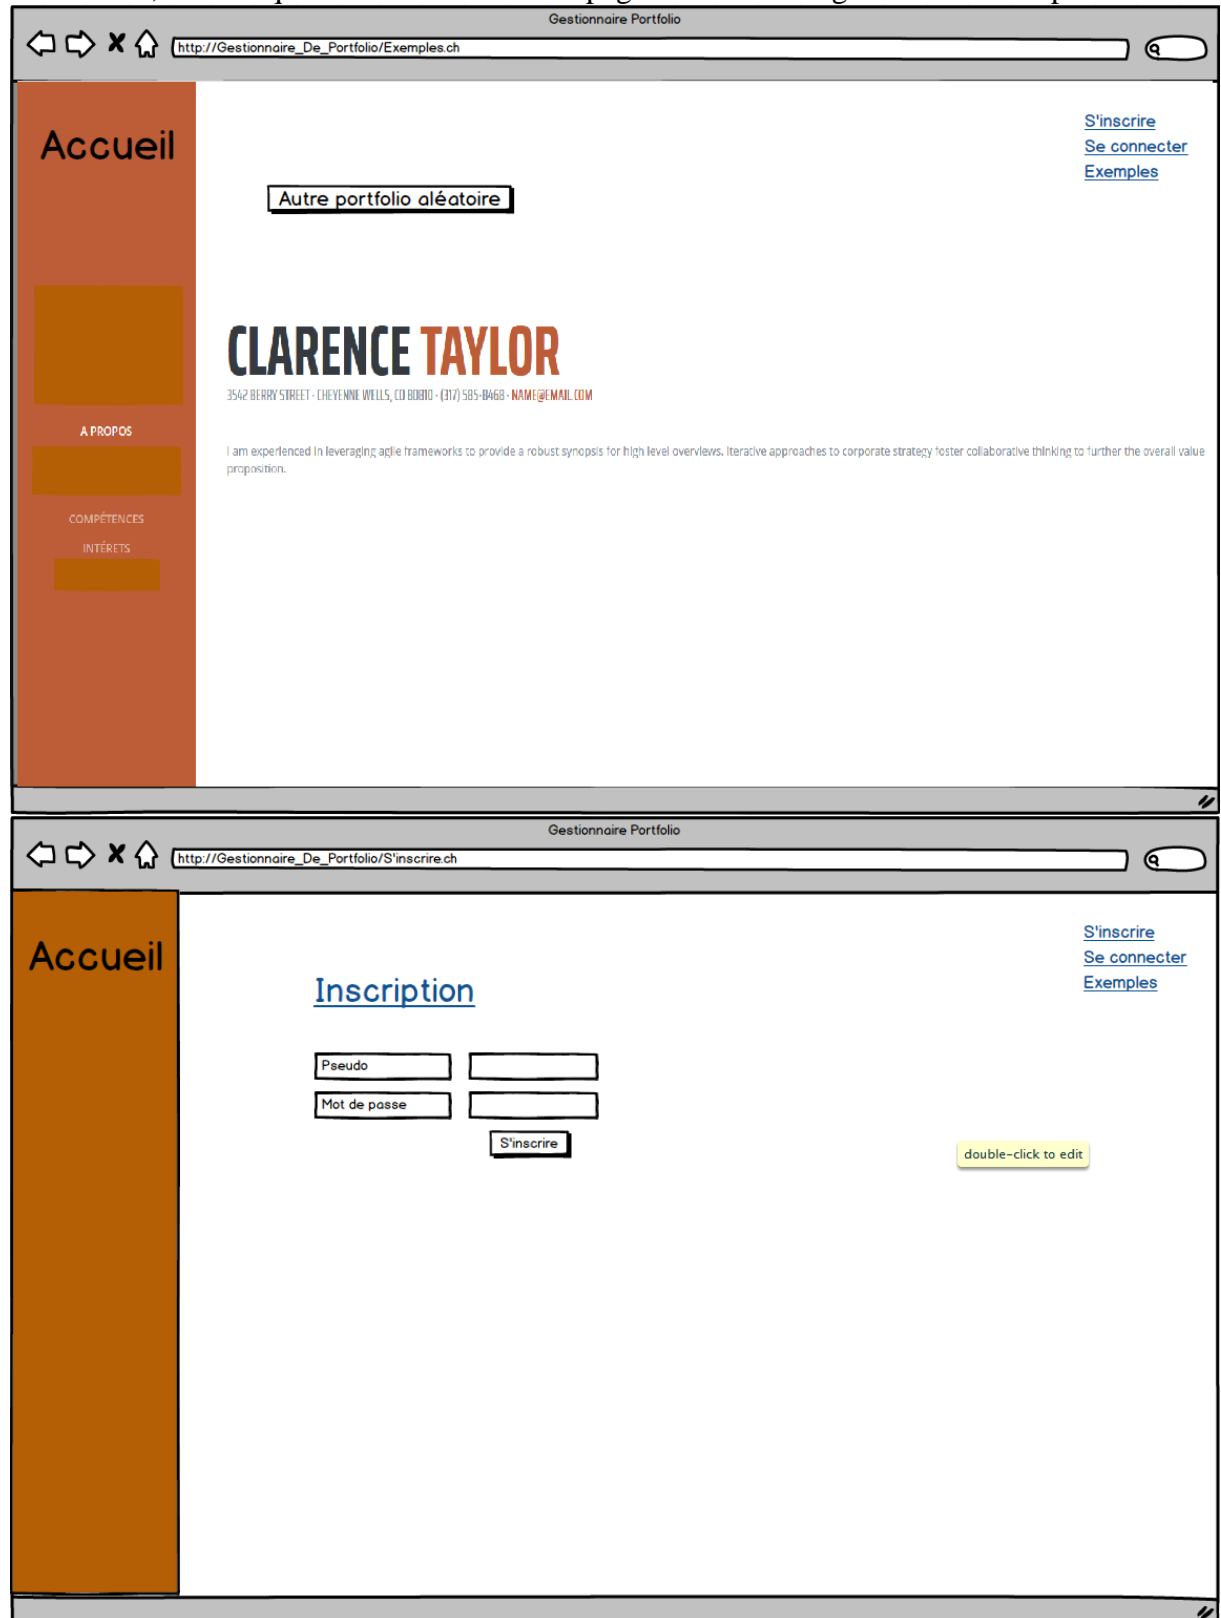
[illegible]

Gestionnaire Portfolio

http://Gestionnaire_De_Portfolio/Exemples.ch

Accueil

S'inscrire
Se connecter
Exemples

Autre portfolio aléatoire

CLARENCE TAYLOR

3542 BERRY STREET · CHEYENNE WELLS, CO 80810 · (317) 585-8468 · NAME@EMAIL.COM

A PROPOS

I am experienced in leveraging agile frameworks to provide a robust synopsis for high level overviews. Iterative approaches to corporate strategy foster collaborative thinking to further the overall value proposition.

COMPÉTENCES

INTÉRETS

Gestionnaire Portfolio

http://Gestionnaire_De_Portfolio/S'inscrire.ch

Accueil

S'inscrire
Se connecter
Exemples

Inscription

Pseudo

Mot de passe

S'inscrire

double-click to edit